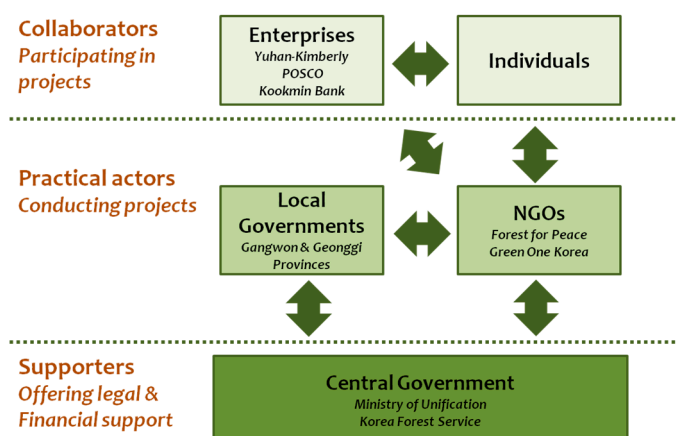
Collaborators
Participating in projects

Enterprises
Yuhan-Kimberly
POSCO
Kookmin Bank

Individuals

Practical actors
Conducting projects

Local Governments
Gangwon & Geonggi Provinces

NGOs
Forest for Peace
Green One Korea

Supporters
Offering legal & Financial support

Central Government
Ministry of Unification
Korea Forest Service